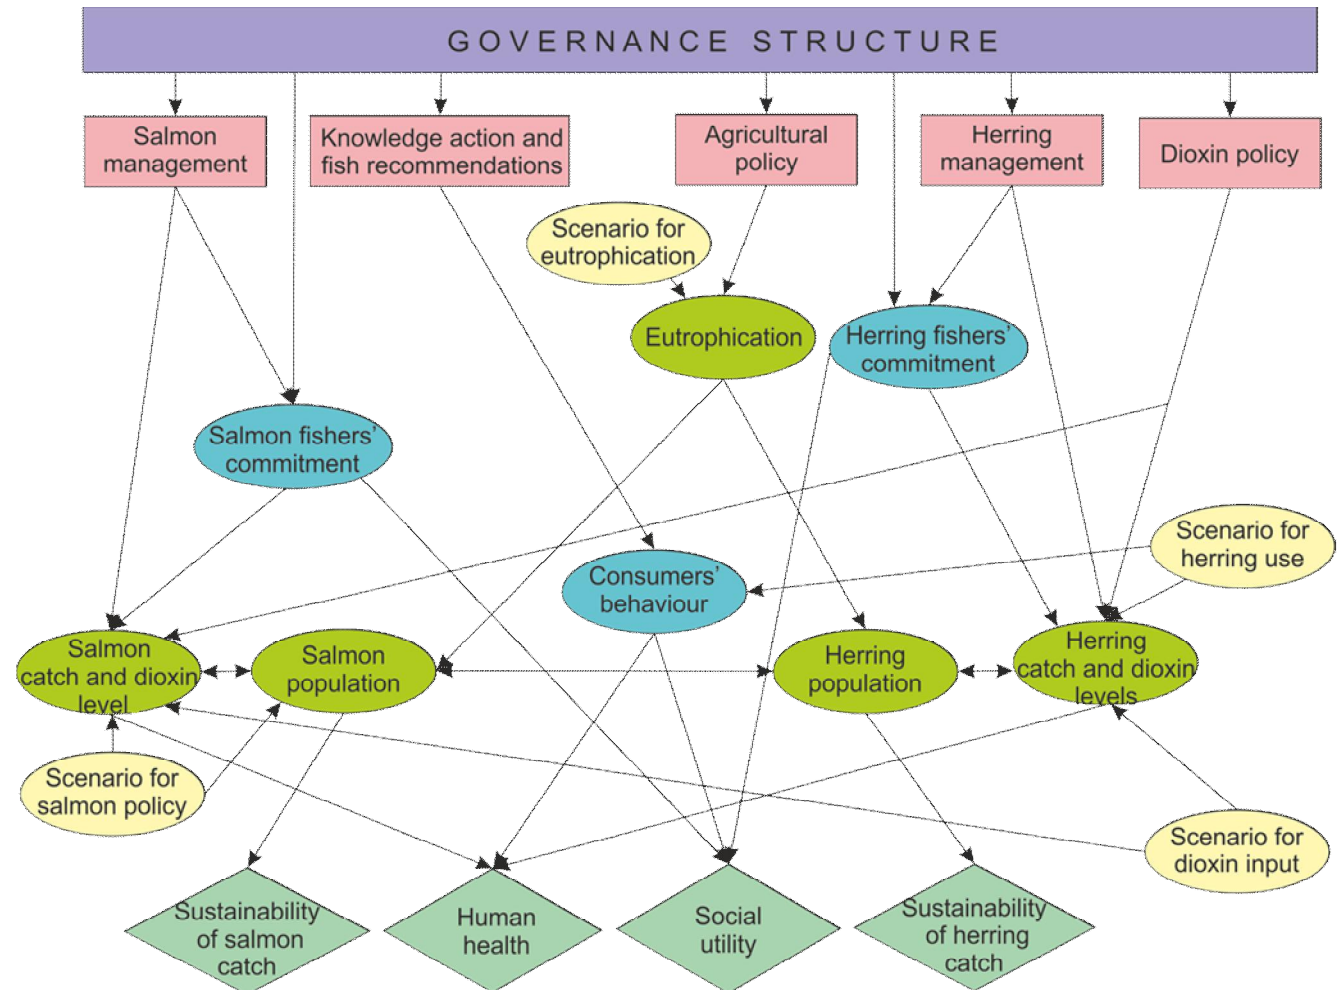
GOVERNANCE STRUCTURE

Salmon management

Knowledge action and fish recommendations

Agricultural policy

Herring management

Dioxin policy

Scenario for eutrophication

Eutrophication

Herring fishers' commitment

Salmon fishers' commitment

Scenario for herring use

Consumers' behaviour

Salmon catch and dioxin level

Salmon population

Herring population

Herring catch and dioxin levels

Scenario for salmon policy

Scenario for dioxin input

Sustainability of salmon catch

Human health

Social utility

Sustainability of herring catch